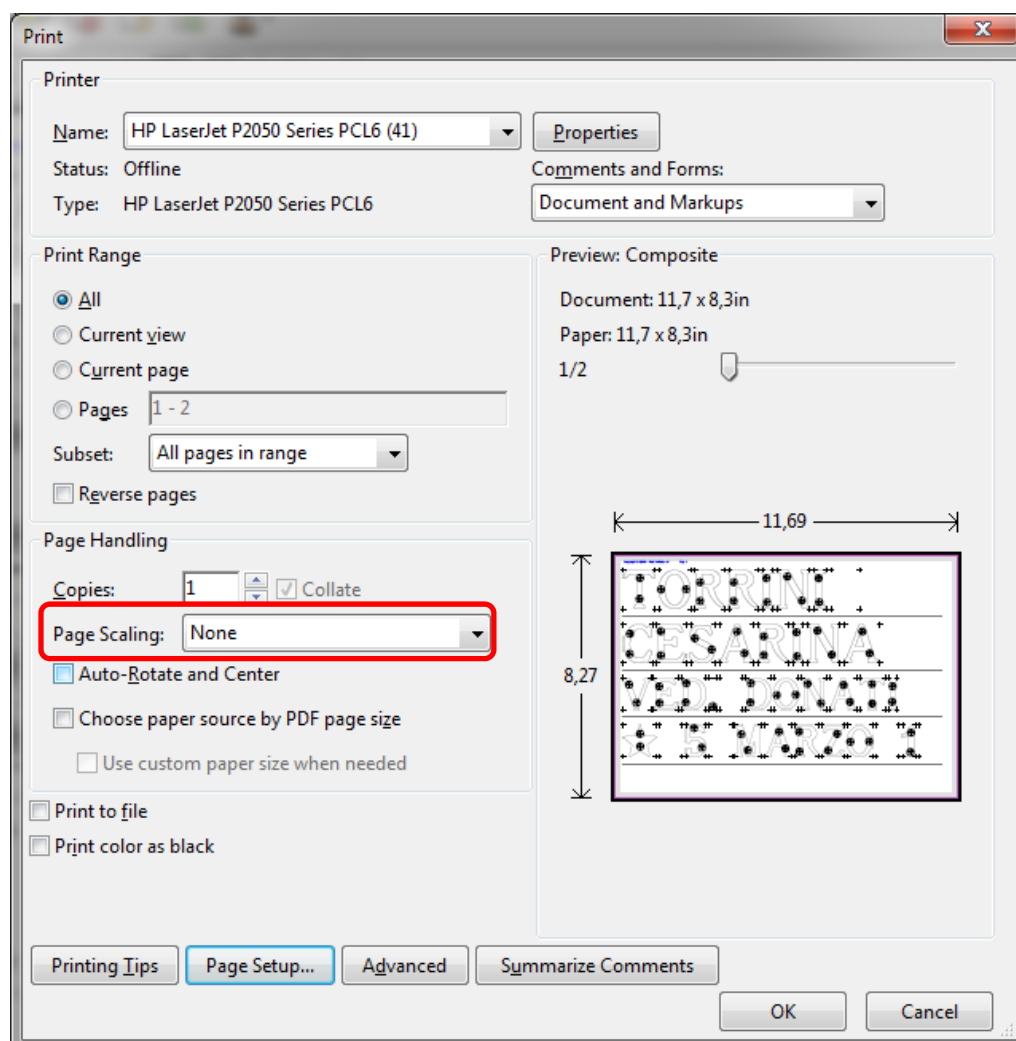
Print

Printer

Name: HP LaserJet P2050 Series PCL6 (41)

Properties

Status: Offline

Type: HP LaserJet P2050 Series PCL6

Comments and Forms:

Document and Markups

Print Range

All

Current view

Current page

Pages 1 - 2

Subset: All pages in range

Reverse pages

Preview: Composite

Document: 11,7 x 8,3in

Paper: 11,7 x 8,3in

1/2

Page Handling

Copies: 1

Collate

Page Scaling: None

Auto-Rotate and Center

Choose paper source by PDF page size

Use custom paper size when needed

11,69

8,27

TORRINI

CESARINA

VED. DONATI

☆ 5 MARZO 1

Print to file

Print color as black

Printing Tips

Page Setup...

Advanced

Summarize Comments

OK

Cancel